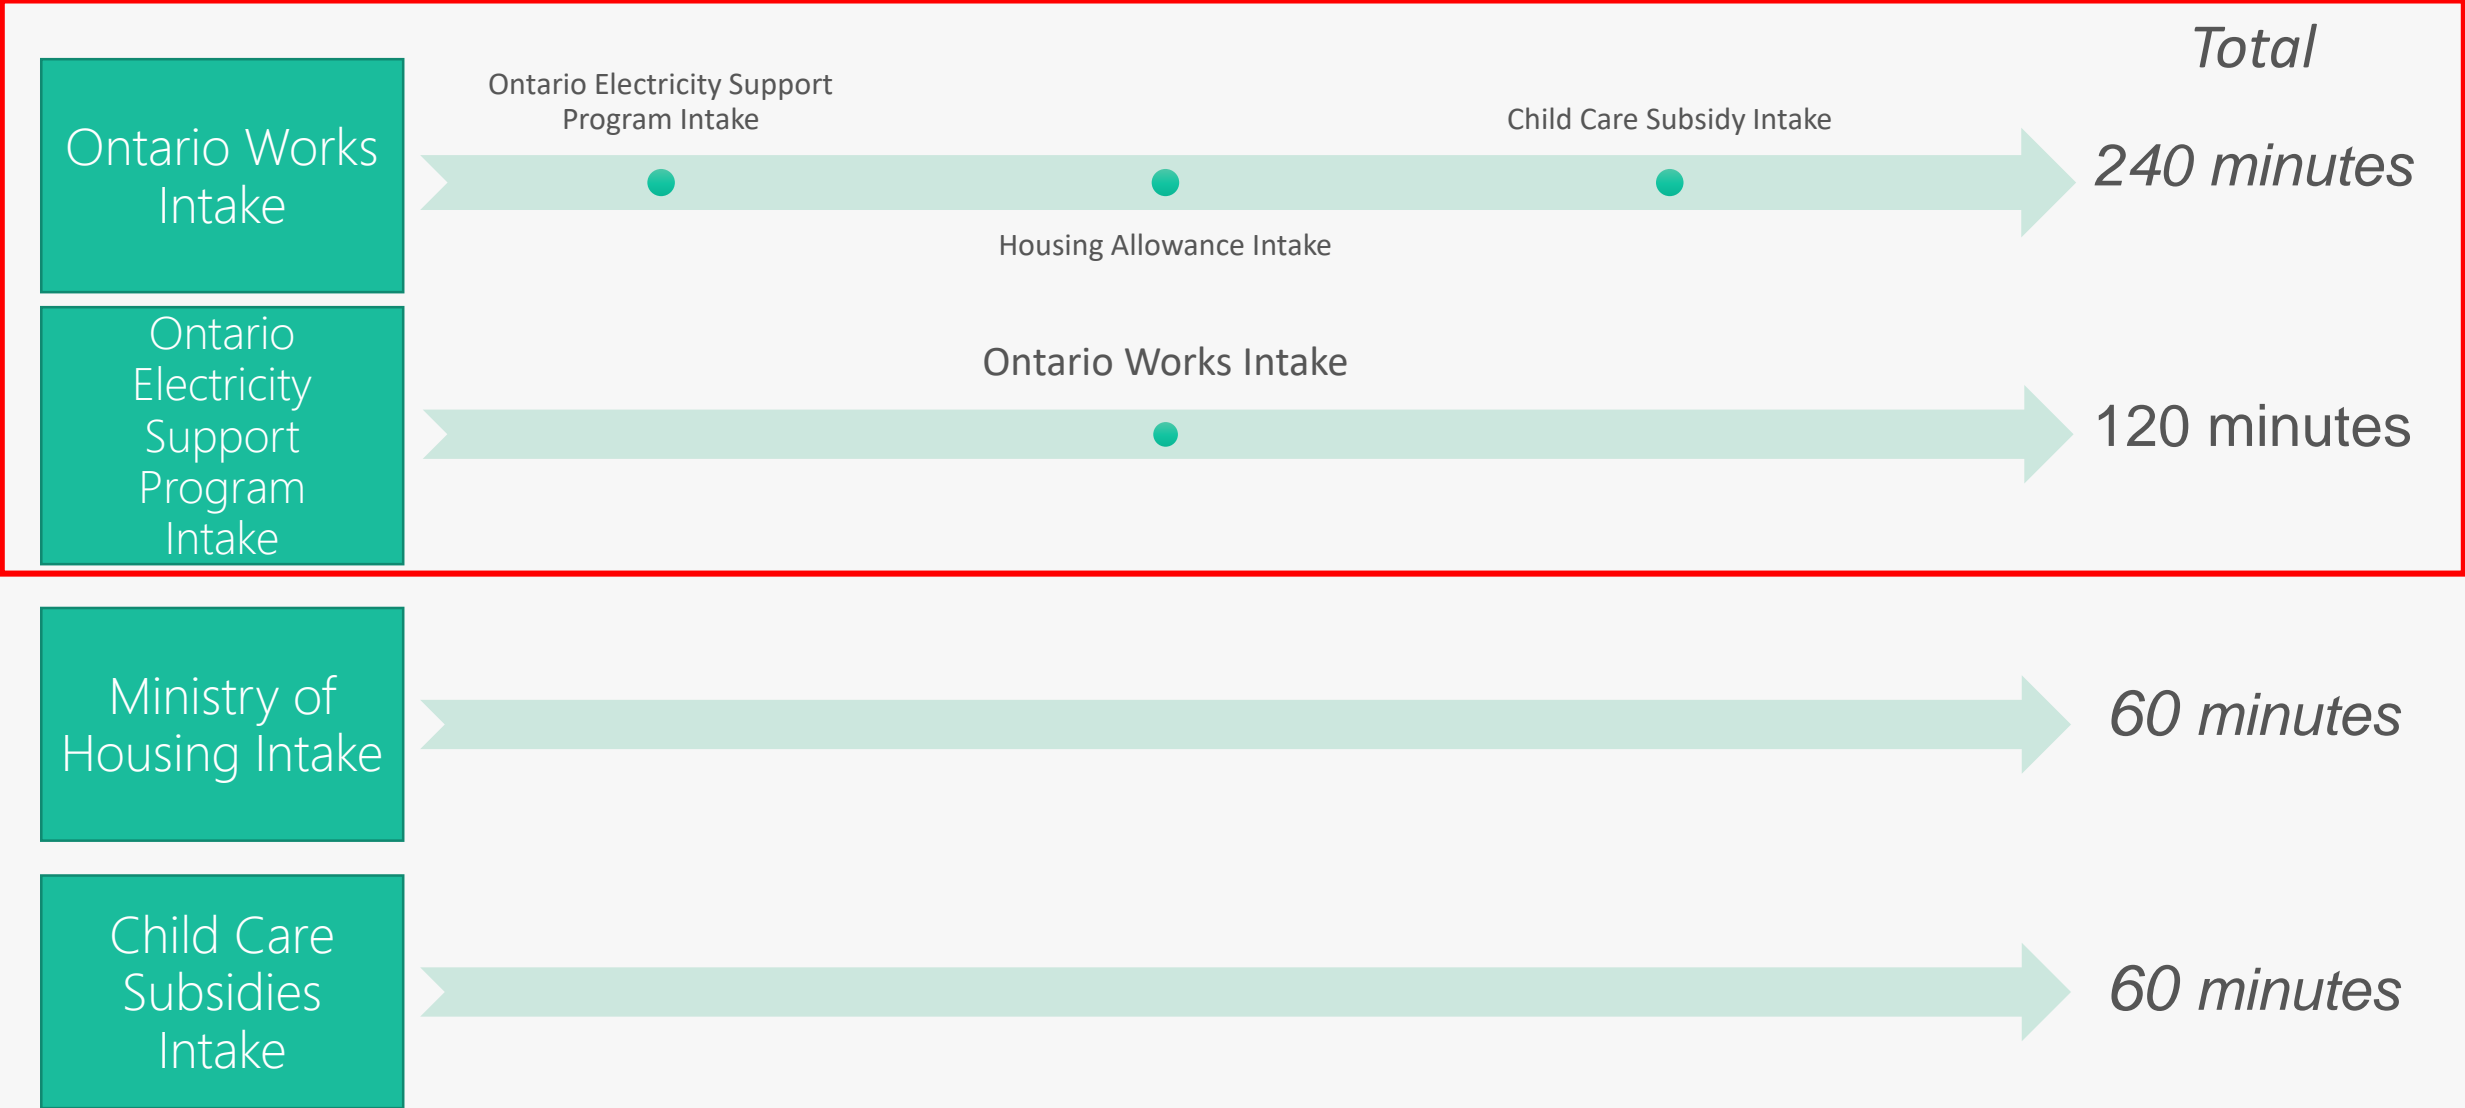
Total

Ontario Works Intake

Ontario Electricity Support Program Intake

Child Care Subsidy Intake

240 minutes

Housing Allowance Intake

Ontario Electricity Support Program Intake

Ontario Works Intake

120 minutes

Ministry of Housing Intake

60 minutes

Child Care Subsidies Intake

60 minutes